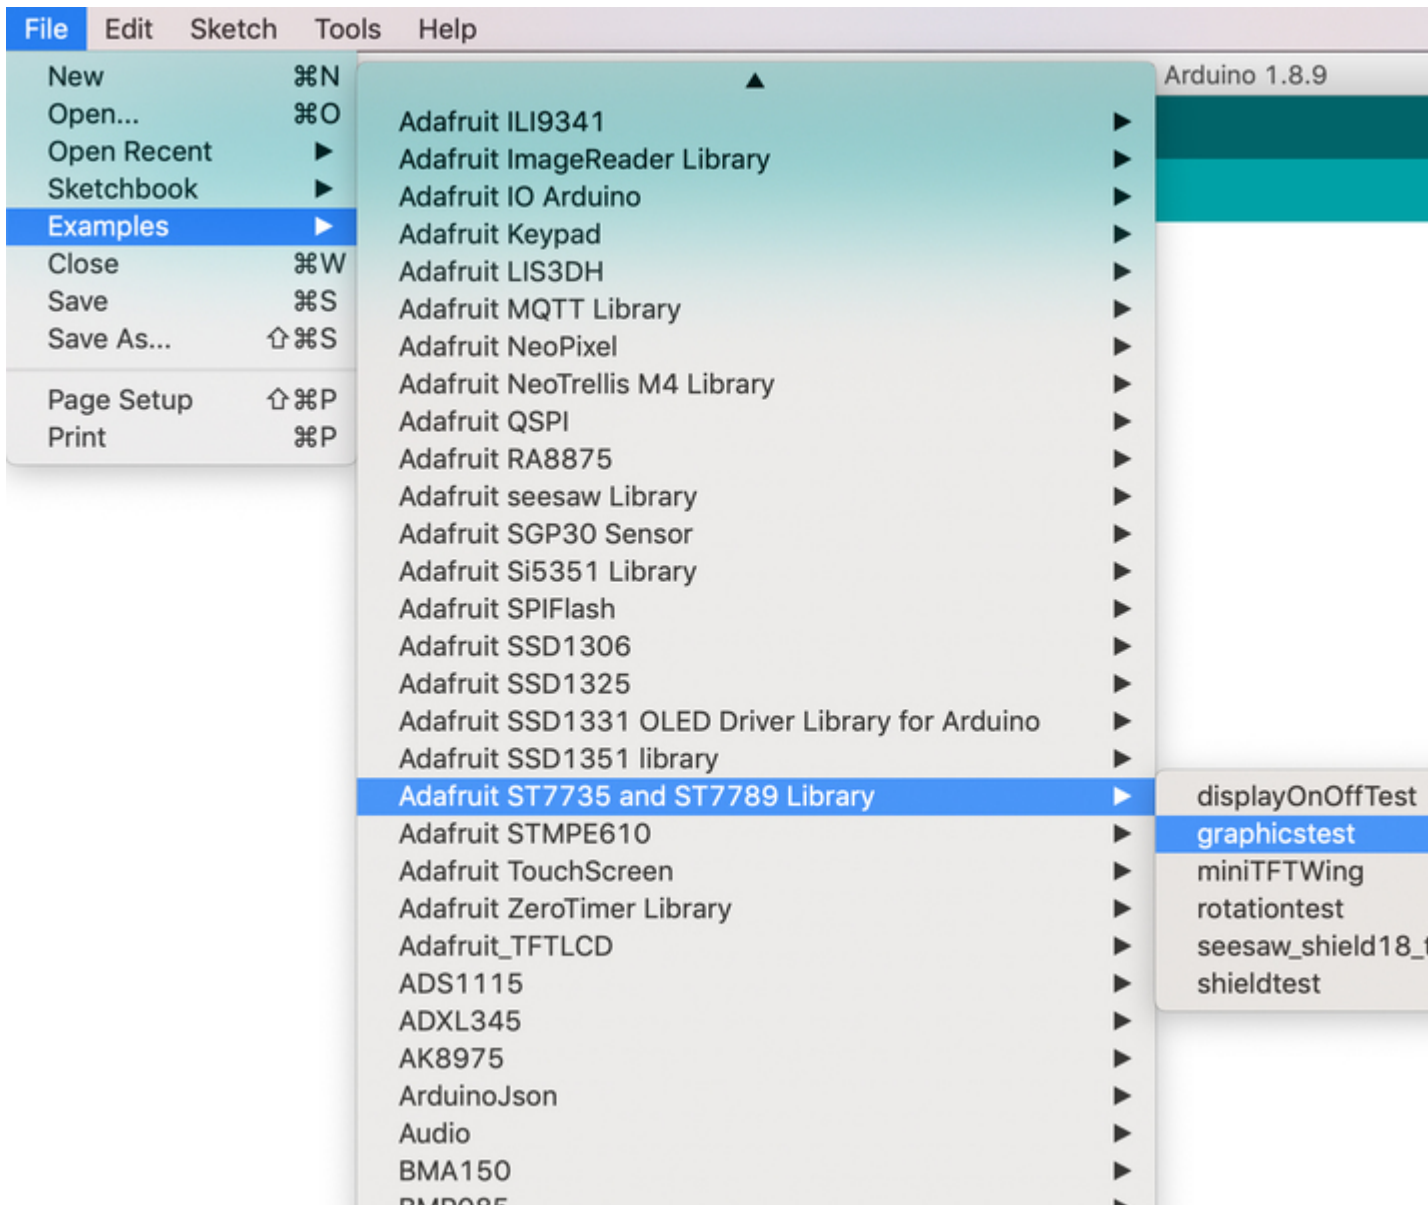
File Edit Sketch Tools Help

New ⌘N
Open... ⌘O
Open Recent ▶
Sketchbook ▶
Examples ▶
Close ⌘W
Save ⌘S
Save As... ⇧⌘S

Page Setup ⇧⌘P
Print ⌘P

▲
Adafruit ILI9341 ▶
Adafruit ImageReader Library ▶
Adafruit IO Arduino ▶
Adafruit Keypad ▶
Adafruit LIS3DH ▶
Adafruit MQTT Library ▶
Adafruit NeoPixel ▶
Adafruit NeoTrellis M4 Library ▶
Adafruit QSPI ▶
Adafruit RA8875 ▶
Adafruit seesaw Library ▶
Adafruit SGP30 Sensor ▶
Adafruit Si5351 Library ▶
Adafruit SPIFlash ▶
Adafruit SSD1306 ▶
Adafruit SSD1325 ▶
Adafruit SSD1331 OLED Driver Library for Arduino ▶
Adafruit SSD1351 library ▶
Adafruit ST7735 and ST7789 Library ▶
Adafruit STMPE610 ▶
Adafruit TouchScreen ▶
Adafruit ZeroTimer Library ▶
Adafruit_TFTLCD ▶
ADS1115 ▶
ADXL345 ▶
AK8975 ▶
ArduinoJson ▶
Audio ▶
BMA150 ▶
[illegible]

Arduino 1.8.9

displayOnOffTest
graphicstest
miniTFTWing
rotationtest
seesaw_shield18_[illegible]
shieldtest